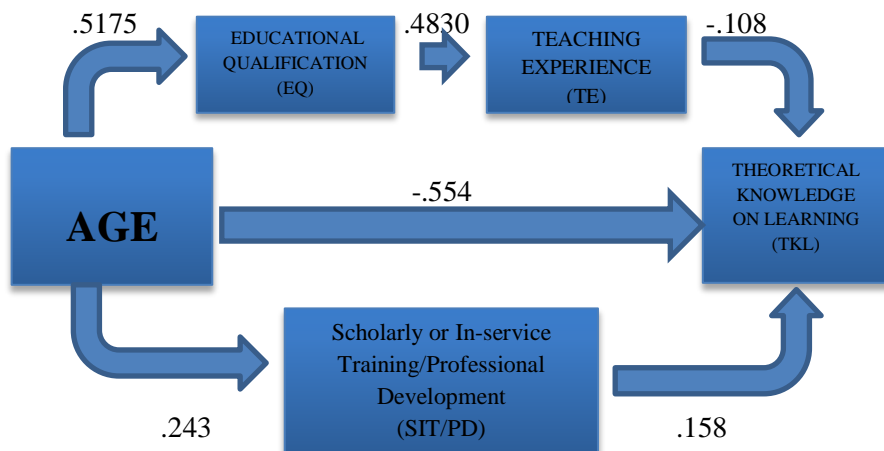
.5175

EDUCATIONAL QUALIFICATION (EQ)

.4830

TEACHING EXPERIENCE (TE)

-.108

AGE

-.554

THEORETICAL KNOWLEDGE ON LEARNING (TKL)

Scholarly or In-service Training/Professional Development (SIT/PD)

.243

.158